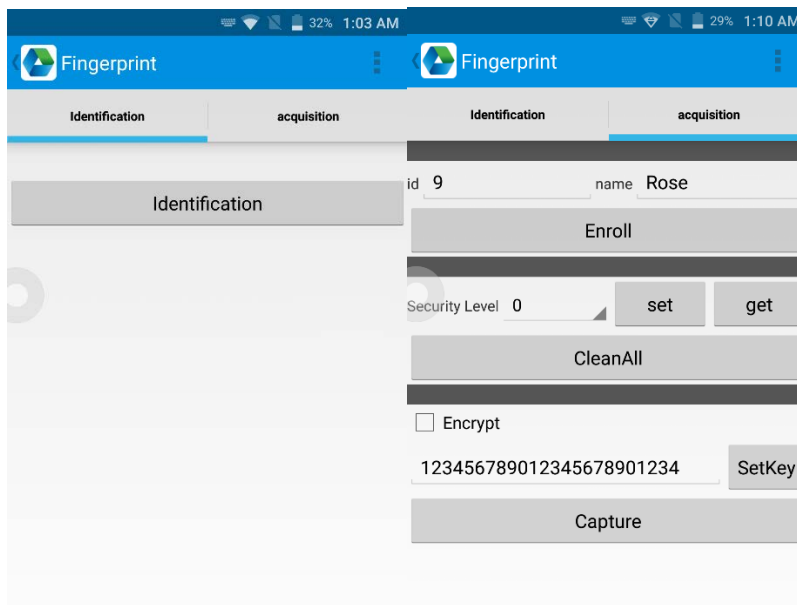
32% 1:03 AM

Fingerprint

Identification

acquisition

Identification

29% 1:10 AM

Fingerprint

Identification

acquisition

id 9

name Rose

Enroll

Security Level 0

set

get

CleanAll

Encrypt

1234567890123456789 01234

SetKey

Capture